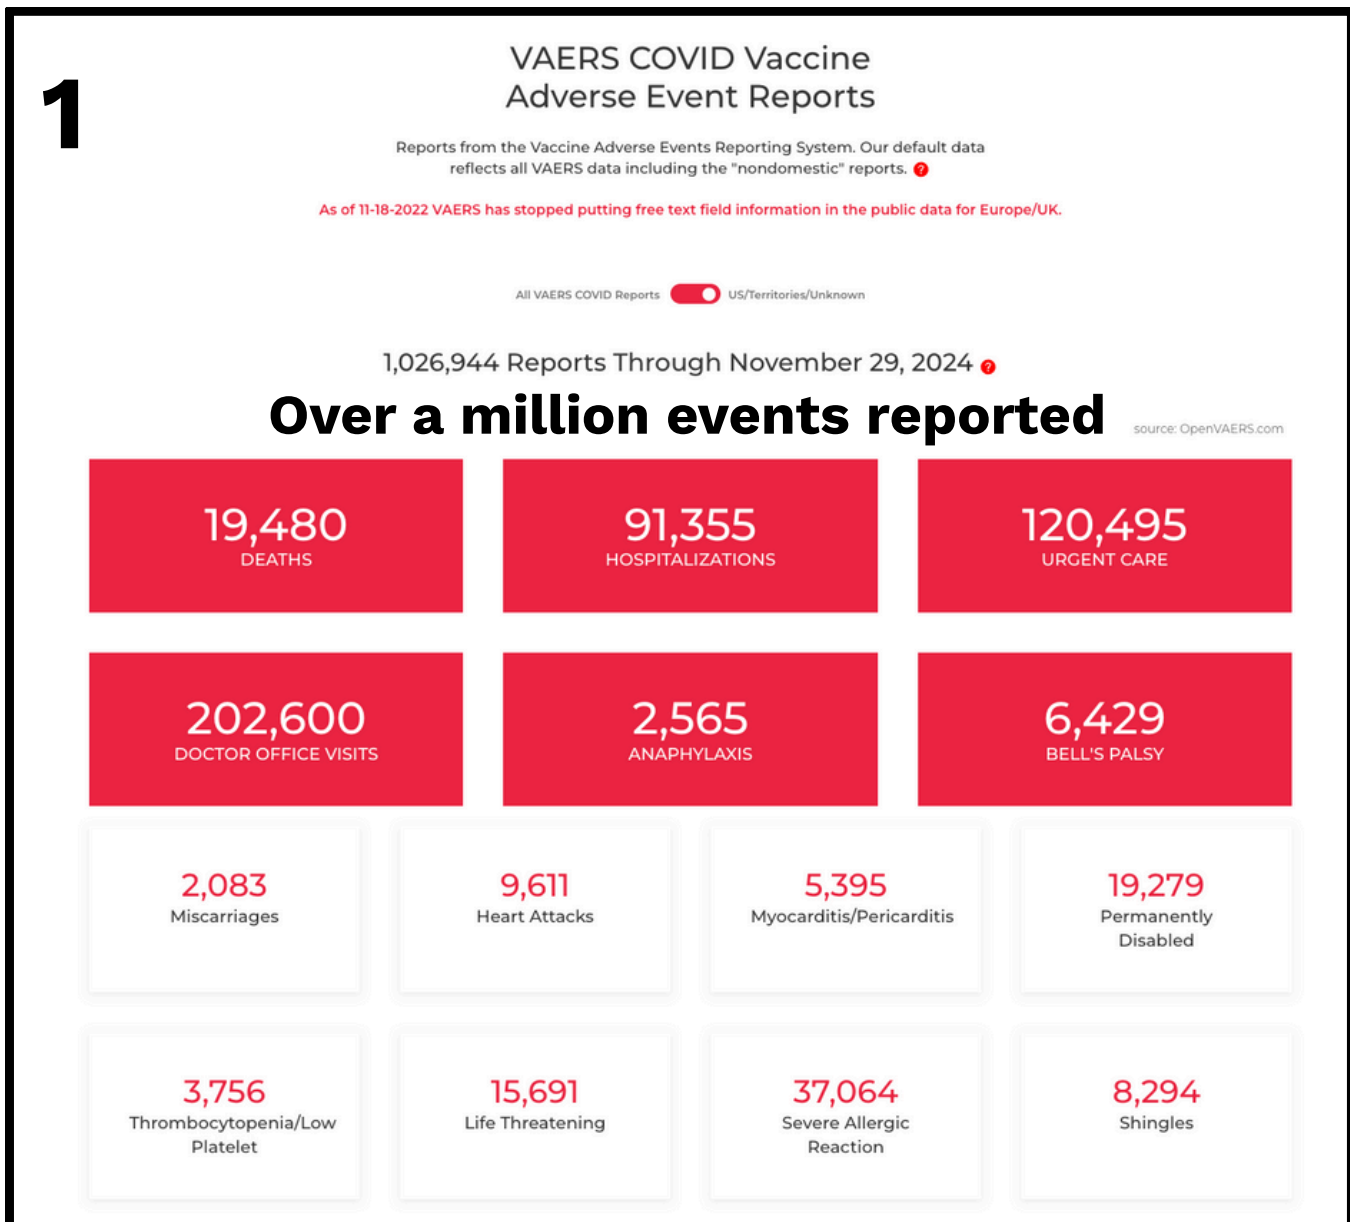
1

VAERS COVID Vaccine Adverse Event Reports

Reports from the Vaccine Adverse Events Reporting System. Our default data reflects all VAERS data including the "nondomestic" reports. ?

As of 11-18-2022 VAERS has stopped putting free text field information in the public data for Europe/UK.

All VAERS COVID Reports US/Territories/Unknown

1,026,944 Reports Through November 29, 2024 ?

Over a million events reported

source: OpenVAERS.com

19,480
DEATHS

91,355
HOSPITALIZATIONS

120,495
URGENT CARE

202,600
DOCTOR OFFICE VISITS

2,565
ANAPHYLAXIS

6,429
BELL'S PALSY

2,083
Miscarriages

9,611
Heart Attacks

5,395
Myocarditis/Pericarditis

19,279
Permanently Disabled

3,756
Thrombocytopenia/Low Platelet

15,691
Life Threatening

37,064
Severe Allergic Reaction

8,294
Shingles